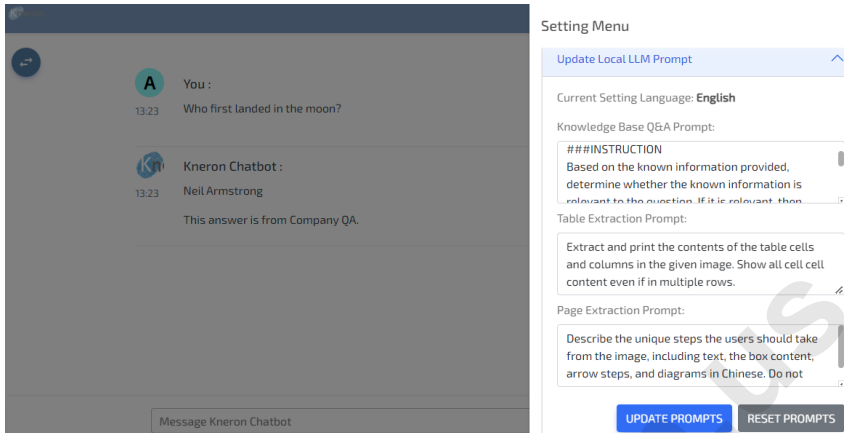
A You :
13:23 Who first landed in the moon?

Kneron Chatbot :
13:23 Neil Armstrong

This answer is from Company QA.

Message Kneron Chatbot

Setting Menu

Update Local LLM Prompt

Current Setting Language: English

Knowledge Base Q&A Prompt:

###INSTRUCTION
Based on the known information provided, determine whether the known information is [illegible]

Table Extraction Prompt:

Extract and print the contents of the table cells and columns in the given image. Show all cell cell content even if in multiple rows.

Page Extraction Prompt:

Describe the unique steps the users should take from the image, including text, the box content, arrow steps, and diagrams in Chinese. Do not

UPDATE PROMPTS RESET PROMPTS